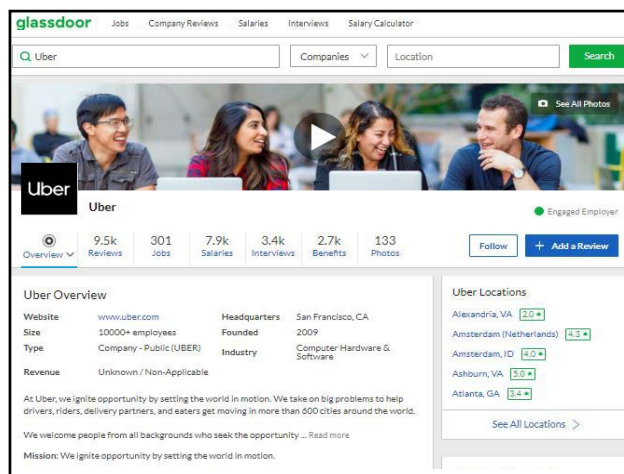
glassdoor Jobs Company Reviews Salaries Interviews Salary Calculator

Uber Companies Location Search

See All Photos

Uber

Uber

Engaged Employer

Overview 9.5k Reviews 301 Jobs 7.9k Salaries 3.4k Interviews 2.7k Benefits 133 Photos

Follow + Add a Review

Uber Overview

| Website | www.uber.com | Headquarters | San Francisco, CA |
|---|---|---|---|
| Size | 10000+ employees | Founded | 2009 |
| Type | Company - Public (UBER) | Industry | Computer Hardware & Software |
| Revenue | Unknown / Non-Applicable | | |

At Uber, we ignite opportunity by setting the world in motion. We take on big problems to help drivers, riders, delivery partners, and eaters get moving in more than 600 cities around the world.

We welcome people from all backgrounds who seek the opportunity ... Read more

Mission: We ignite opportunity by setting the world in motion.

Uber Locations

Alexandria, VA 2.0 ★
Amsterdam (Netherlands) 4.3 ★
Amsterdam, ID 4.0 ★
Ashburn, VA 5.0 ★
Atlanta, GA 3.4 ★

See All Locations >